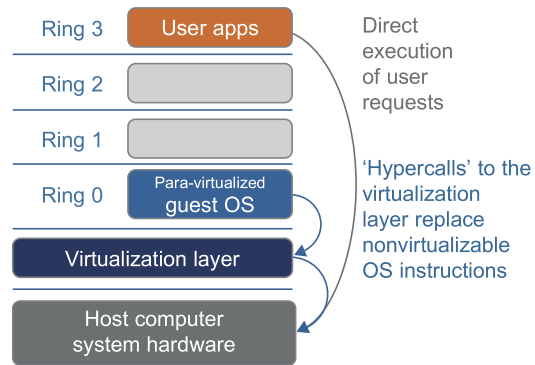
Ring 3

User apps

Ring 2

Ring 1

Ring 0

Para-virtualized guest OS

Virtualization layer

Host computer system hardware

Direct execution of user requests

'Hypercalls' to the virtualization layer replace nonvirtualizable OS instructions